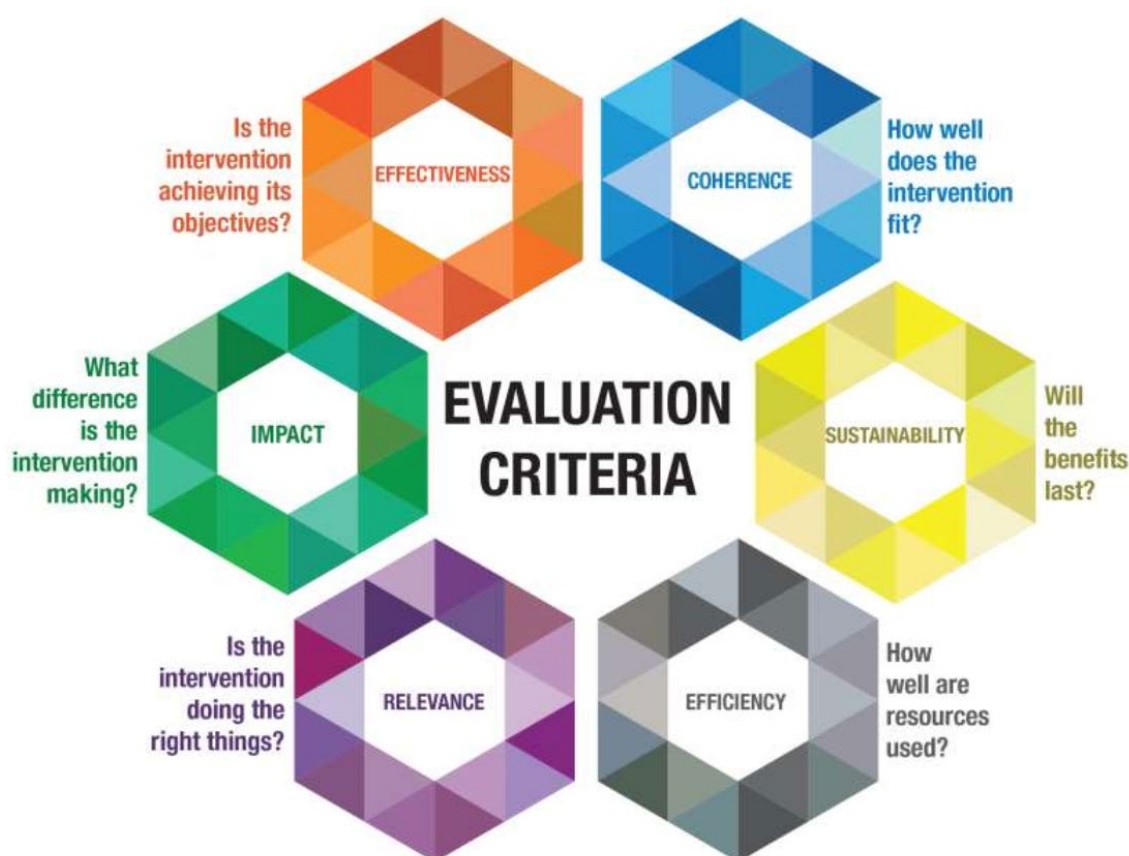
Is the intervention achieving its objectives?

EFFECTIVENESS

COHERENCE

How well does the intervention fit?

What difference is the intervention making?

IMPACT

EVALUATION CRITERIA

SUSTAINABILITY

Will the benefits last?

Is the intervention doing the right things?

RELEVANCE

EFFICIENCY

How well are resources used?